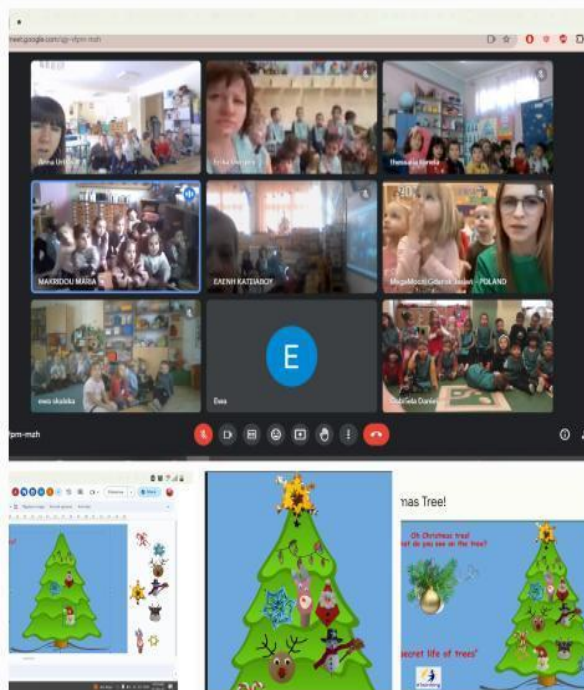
meet.google.com/qjy-vfpm-mzh

Anna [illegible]

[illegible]

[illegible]

MAKRIDOU MARIA

ΕΛΕΝΗ ΚΑΤΣΙΑΒΟΥ

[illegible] POLAND

ewa skalska

E

Ewa

Gabriela Danie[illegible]

vfpm-mzh

mas Tree!

Oh Christmas tree!
hat do you see on the tree?

ecret life of trees"